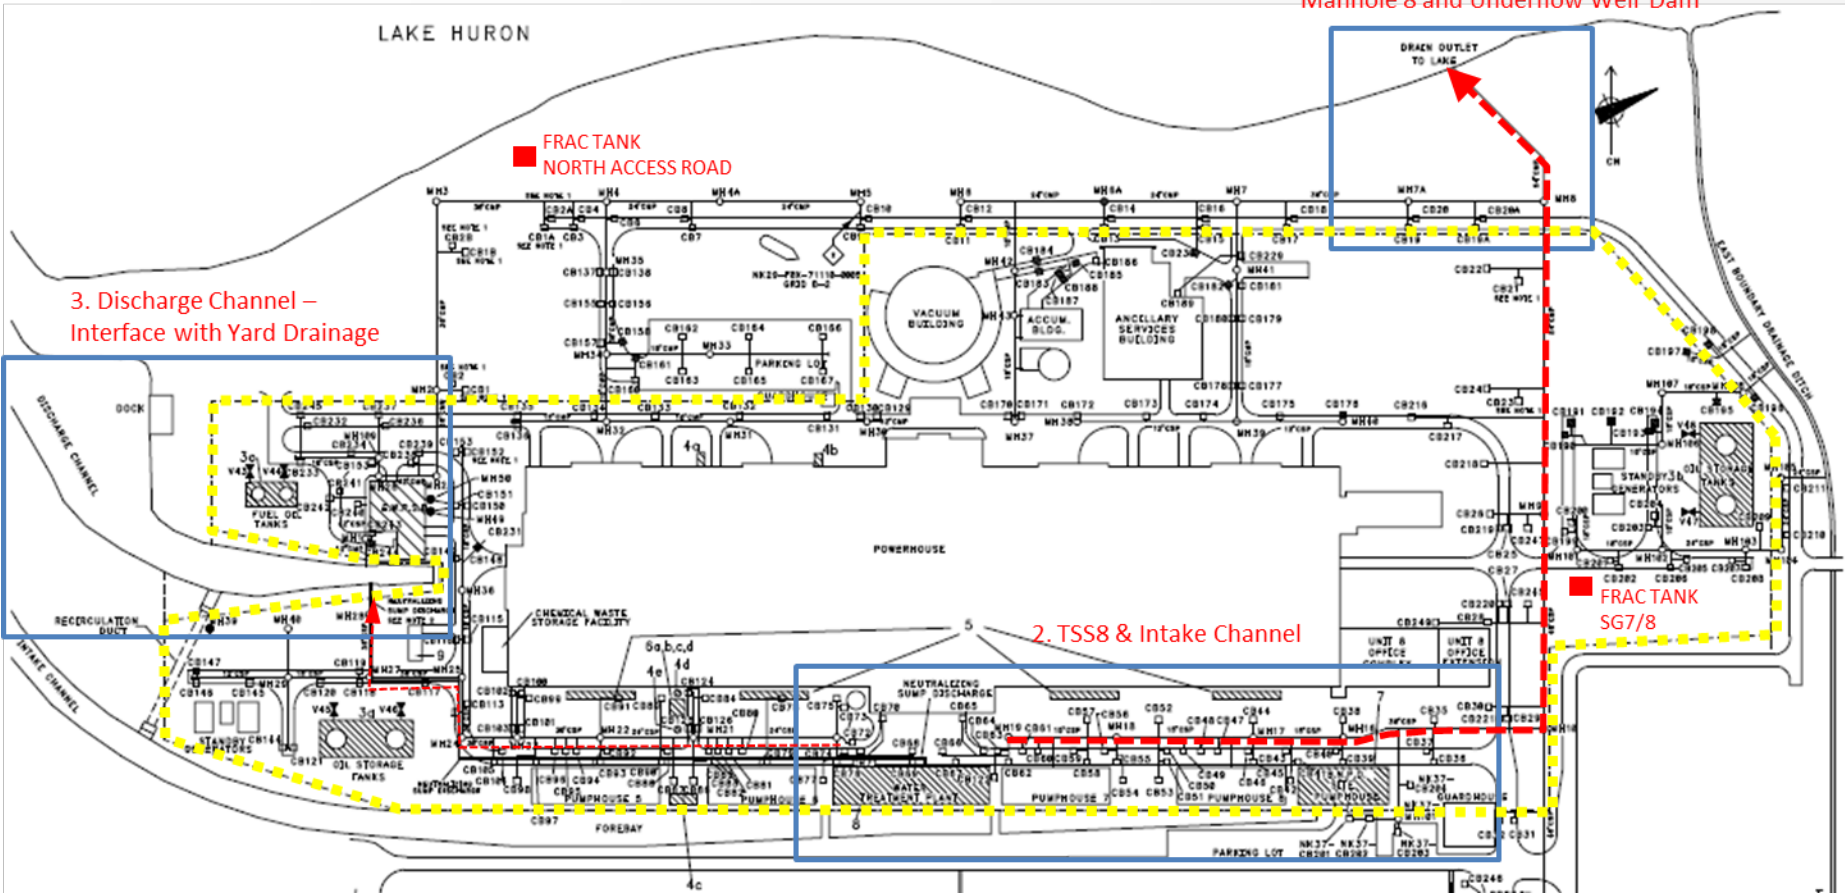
Manhole 8 and Underflow Weir Dam

LAKE HURON

DRAIN OUTLET TO LAKE

FRAC TANK
NORTH ACCESS ROAD

3. Discharge Channel –
Interface with Yard Drainage

VACUUM BUILDING

ACCUM. BLDG.

ANCILLARY SERVICES BUILDING

DISCHARGE CHANNEL

DOCK

FUEL OIL TANKS

POWERHOUSE

EAST BOUNDARY DRAINAGE DITCH

STANDBY GENERATORS

OIL STORAGE TANKS

FRAC TANK
SG7/8

RECIRCULATION DUCT

INTAKE CHANNEL

CHEMICAL WASTE STORAGE FACILITY

2. TSS8 & Intake Channel

NEUTRALIZING SUMP DISCHARGE

UNIT 8 OFFICE COMPLEX

UNIT 8 OFFICE EXTENSION

STANDBY GENERATORS

OIL STORAGE TANKS

WATER TREATMENT PLANT

PUMPHOUSE 5

PUMPHOUSE 6

PUMPHOUSE 7

PUMPHOUSE 8

GUARDHOUSE

FOREBAY

PARKING LOT

PARKING LOT

MH3 MH4 MH4A MH5 MH6 MH6A MH7 MH7A MH8

4a 4b 4c 4d 4e 5 6a,b,c,d 7 3c 3d 3e